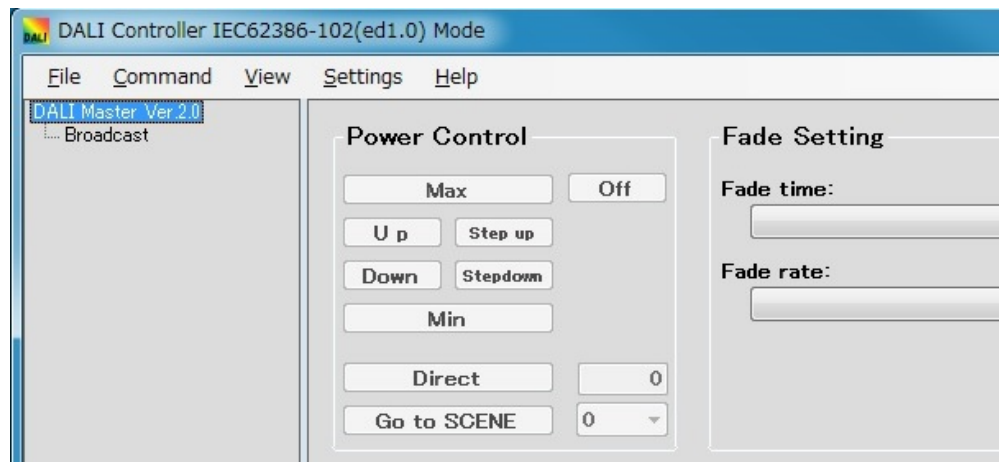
DALI DALI Controller IEC62386-102(ed1.0) Mode

File Command View Settings Help

DALI Master Ver.2.0
Broadcast

Power Control

Max
Off
U p
Step up
Down
Stepdown
Min
Direct
0
Go to SCENE
0

Fade Setting

Fade time:

Fade rate: